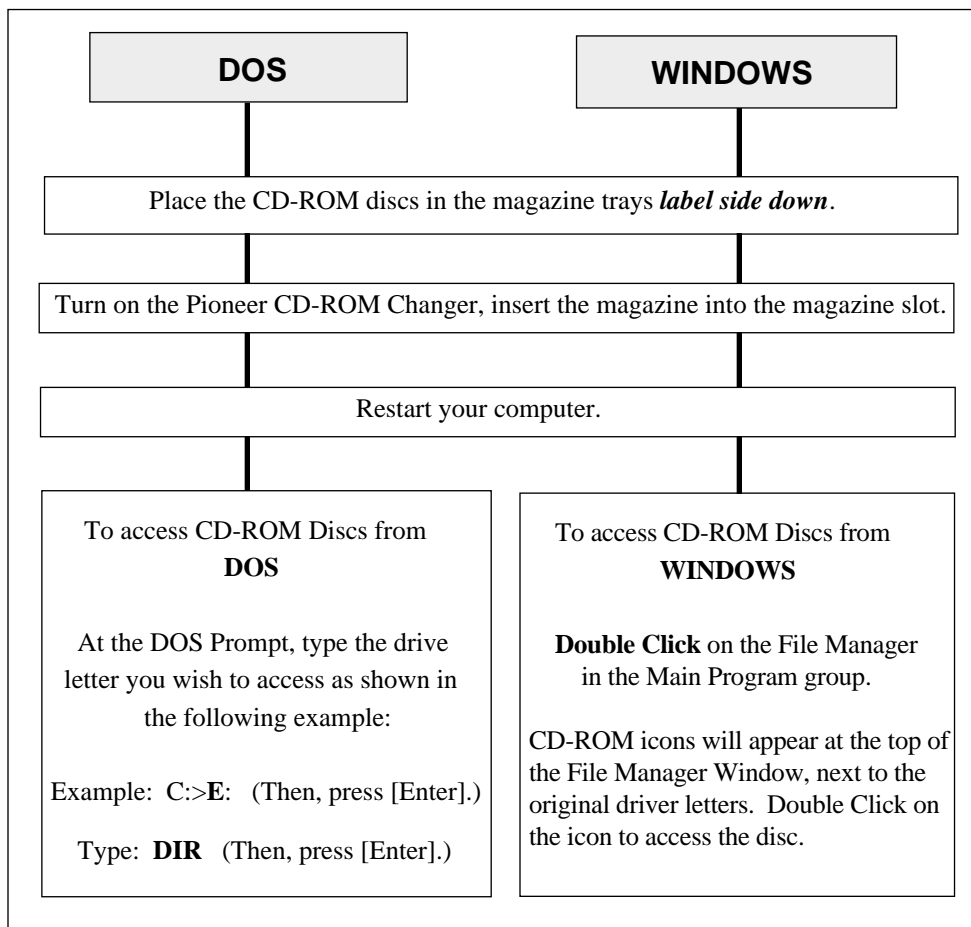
DOS

WINDOWS

Place the CD-ROM discs in the magazine trays ***label side down***.

Turn on the Pioneer CD-ROM Changer, insert the magazine into the magazine slot.

Restart your computer.

To access CD-ROM Discs from **DOS**

At the DOS Prompt, type the drive letter you wish to access as shown in the following example:

Example: C:>**E**: (Then, press [Enter].)

Type: **DIR** (Then, press [Enter].)

To access CD-ROM Discs from **WINDOWS**

**Double Click** on the File Manager in the Main Program group.

CD-ROM icons will appear at the top of the File Manager Window, next to the original driver letters. Double Click on the icon to access the disc.